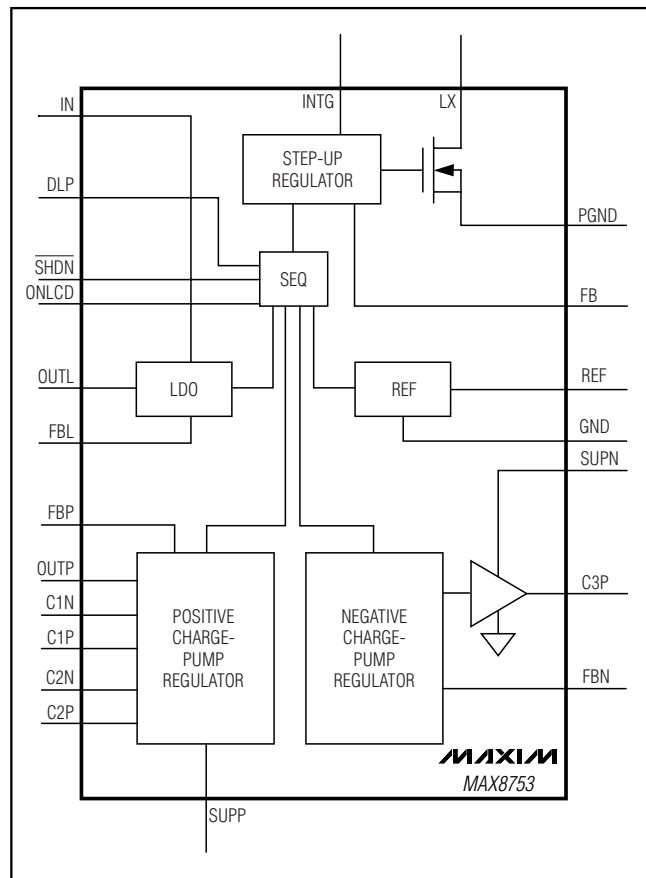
INTG
LX
IN
STEP-UP REGULATOR
DLP
PGND
$\overline{SHDN}$
SEQ
ONLCD
FB
OUTL
LDO
REF
REF
FBL
GND
SUPN
FBP
OUTP
C3P
C1N
POSITIVE CHARGE-PUMP REGULATOR
NEGATIVE CHARGE-PUMP REGULATOR
C1P
C2N
FBN
C2P
MAXIM
MAX8753
SUPP